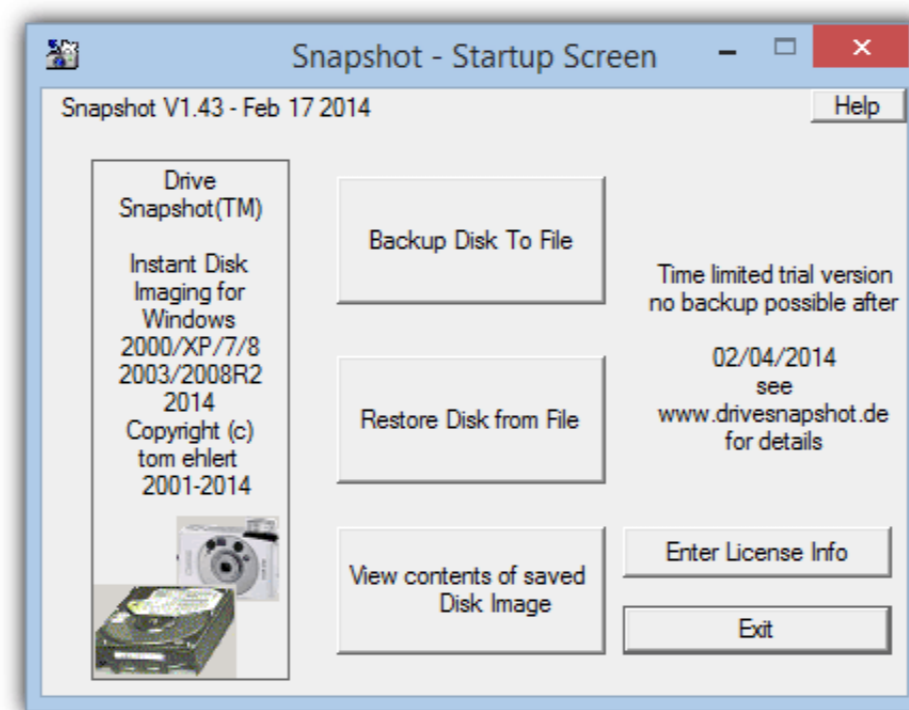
Snapshot - Startup Screen

Snapshot V1.43 - Feb 17 2014

Help

Drive Snapshot(TM)

Instant Disk Imaging for Windows 2000/XP/7/8 2003/2008R2 2014 Copyright (c) tom ehlert 2001-2014

Backup Disk To File

Restore Disk from File

View contents of saved Disk Image

Time limited trial version no backup possible after

02/04/2014 see www.drivesnapshot.de for details

Enter License Info

Exit